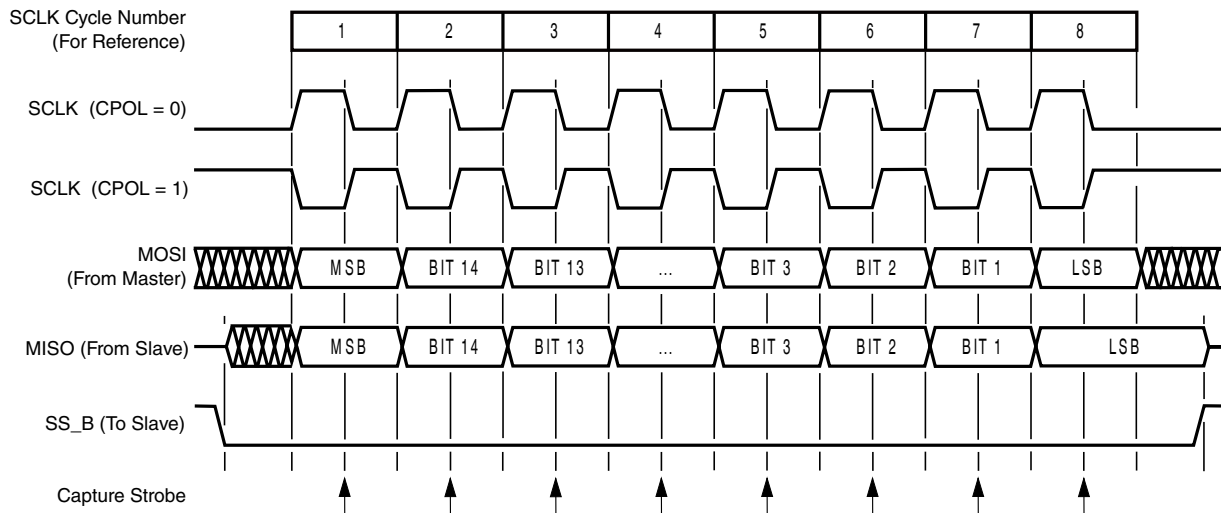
SCLK Cycle Number
(For Reference)

| 1 | 2 | 3 | 4 | 5 | 6 | 7 | 8 |
|---|---|---|---|---|---|---|---|

SCLK (CPOL = 0)

SCLK (CPOL = 1)

MOSI
(From Master)

MSB BIT 14 BIT 13 ... BIT 3 BIT 2 BIT 1 LSB

MISO (From Slave)

MSB BIT 14 BIT 13 ... BIT 3 BIT 2 BIT 1 LSB

SS_B (To Slave)

Capture Strobe